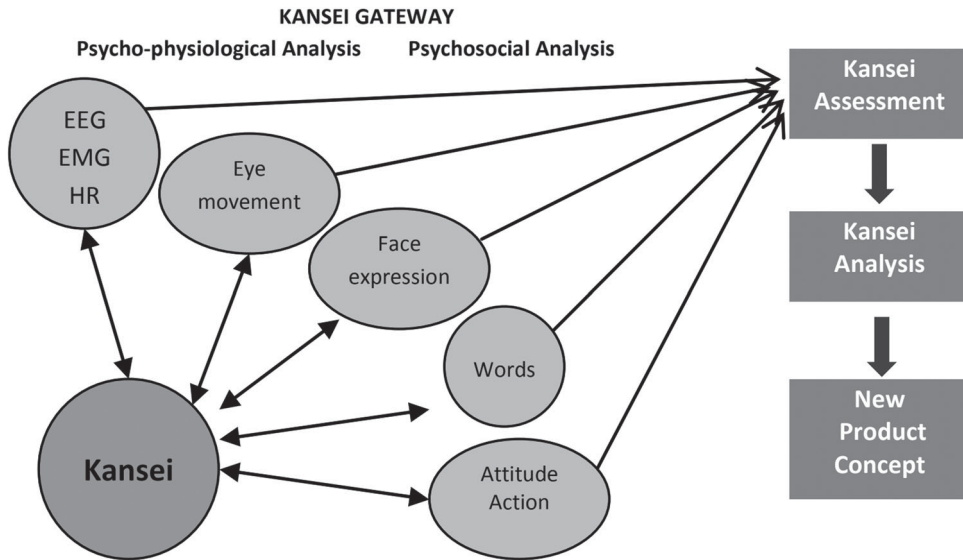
KANSEI GATEWAY

Psycho-physiological Analysis

Psychosocial Analysis

EEG
EMG
HR

Eye movement

Face expression

Words

Attitude Action

Kansei

Kansei Assessment

Kansei Analysis

New Product Concept